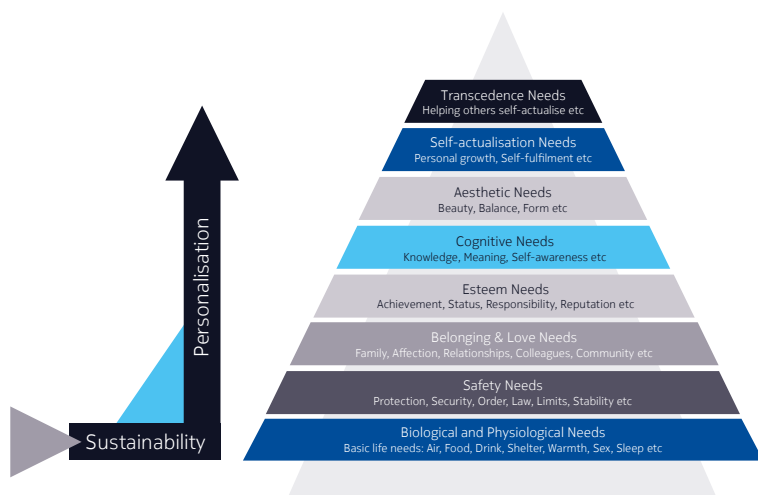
Personalisation

Sustainability

Transcedence Needs
Helping others self-actualise etc

Self-actualisation Needs
Personal growth, Self-fulfilment etc

Aesthetic Needs
Beauty, Balance, Form etc

Cognitive Needs
Knowledge, Meaning, Self-awareness etc

Esteem Needs
Achievement, Status, Responsibility, Reputation etc

Belonging & Love Needs
Family, Affection, Relationships, Colleagues, Community etc

Safety Needs
Protection, Security, Order, Law, Limits, Stability etc

Biological and Physiological Needs
Basic life needs: Air, Food, Drink, Shelter, Warmth, Sex, Sleep etc